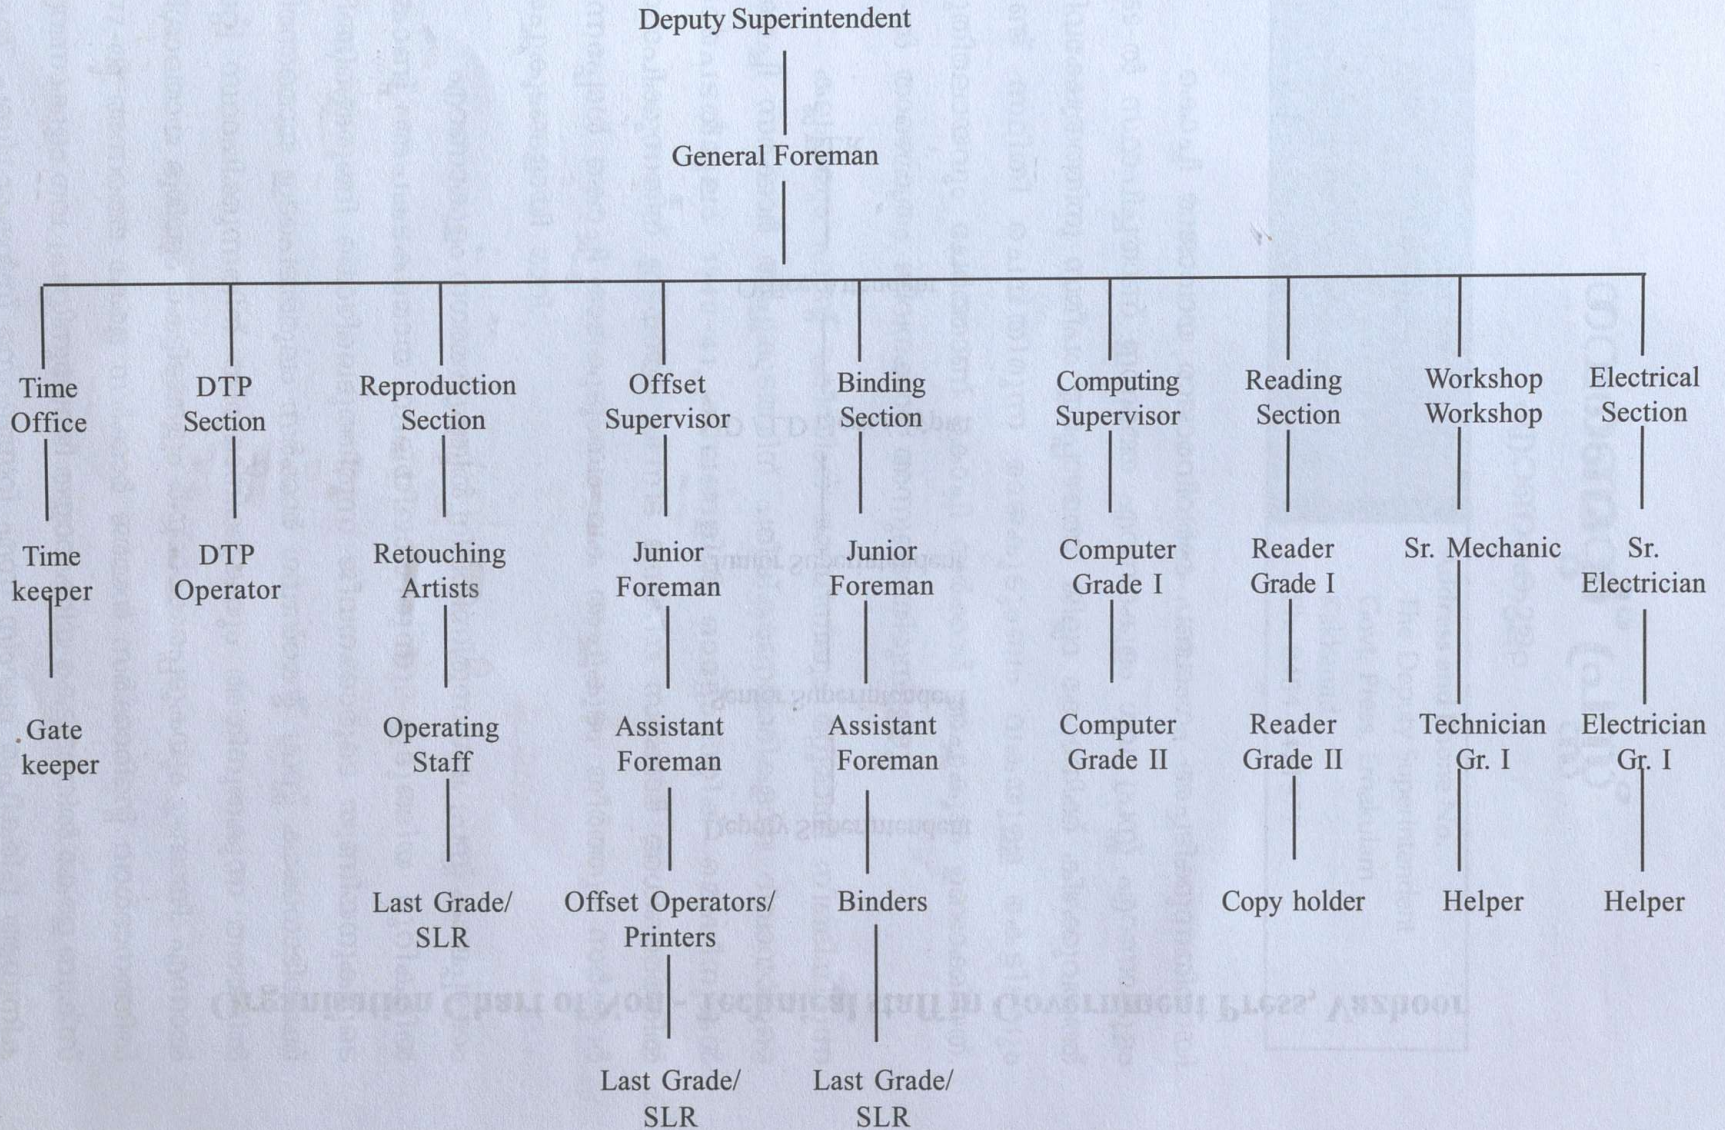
Deputy Superintendent

General Foreman

Time Office

Time keeper

Gate keeper

DTP Section

DTP Operator

Reproduction Section

Retouching Artists

Operating Staff

Last Grade/ SLR

Offset Supervisor

Junior Foreman

Assistant Foreman

Offset Operators/ Printers

Last Grade/ SLR

Binding Section

Junior Foreman

Assistant Foreman

Binders

Last Grade/ SLR

Computing Supervisor

Computer Grade I

Computer Grade II

Reading Section

Reader Grade I

Reader Grade II

Copy holder

Workshop Workshop

Sr. Mechanic

Technician Gr. I

Helper

Electrical Section

Sr. Electrician

Electrician Gr. I

Helper